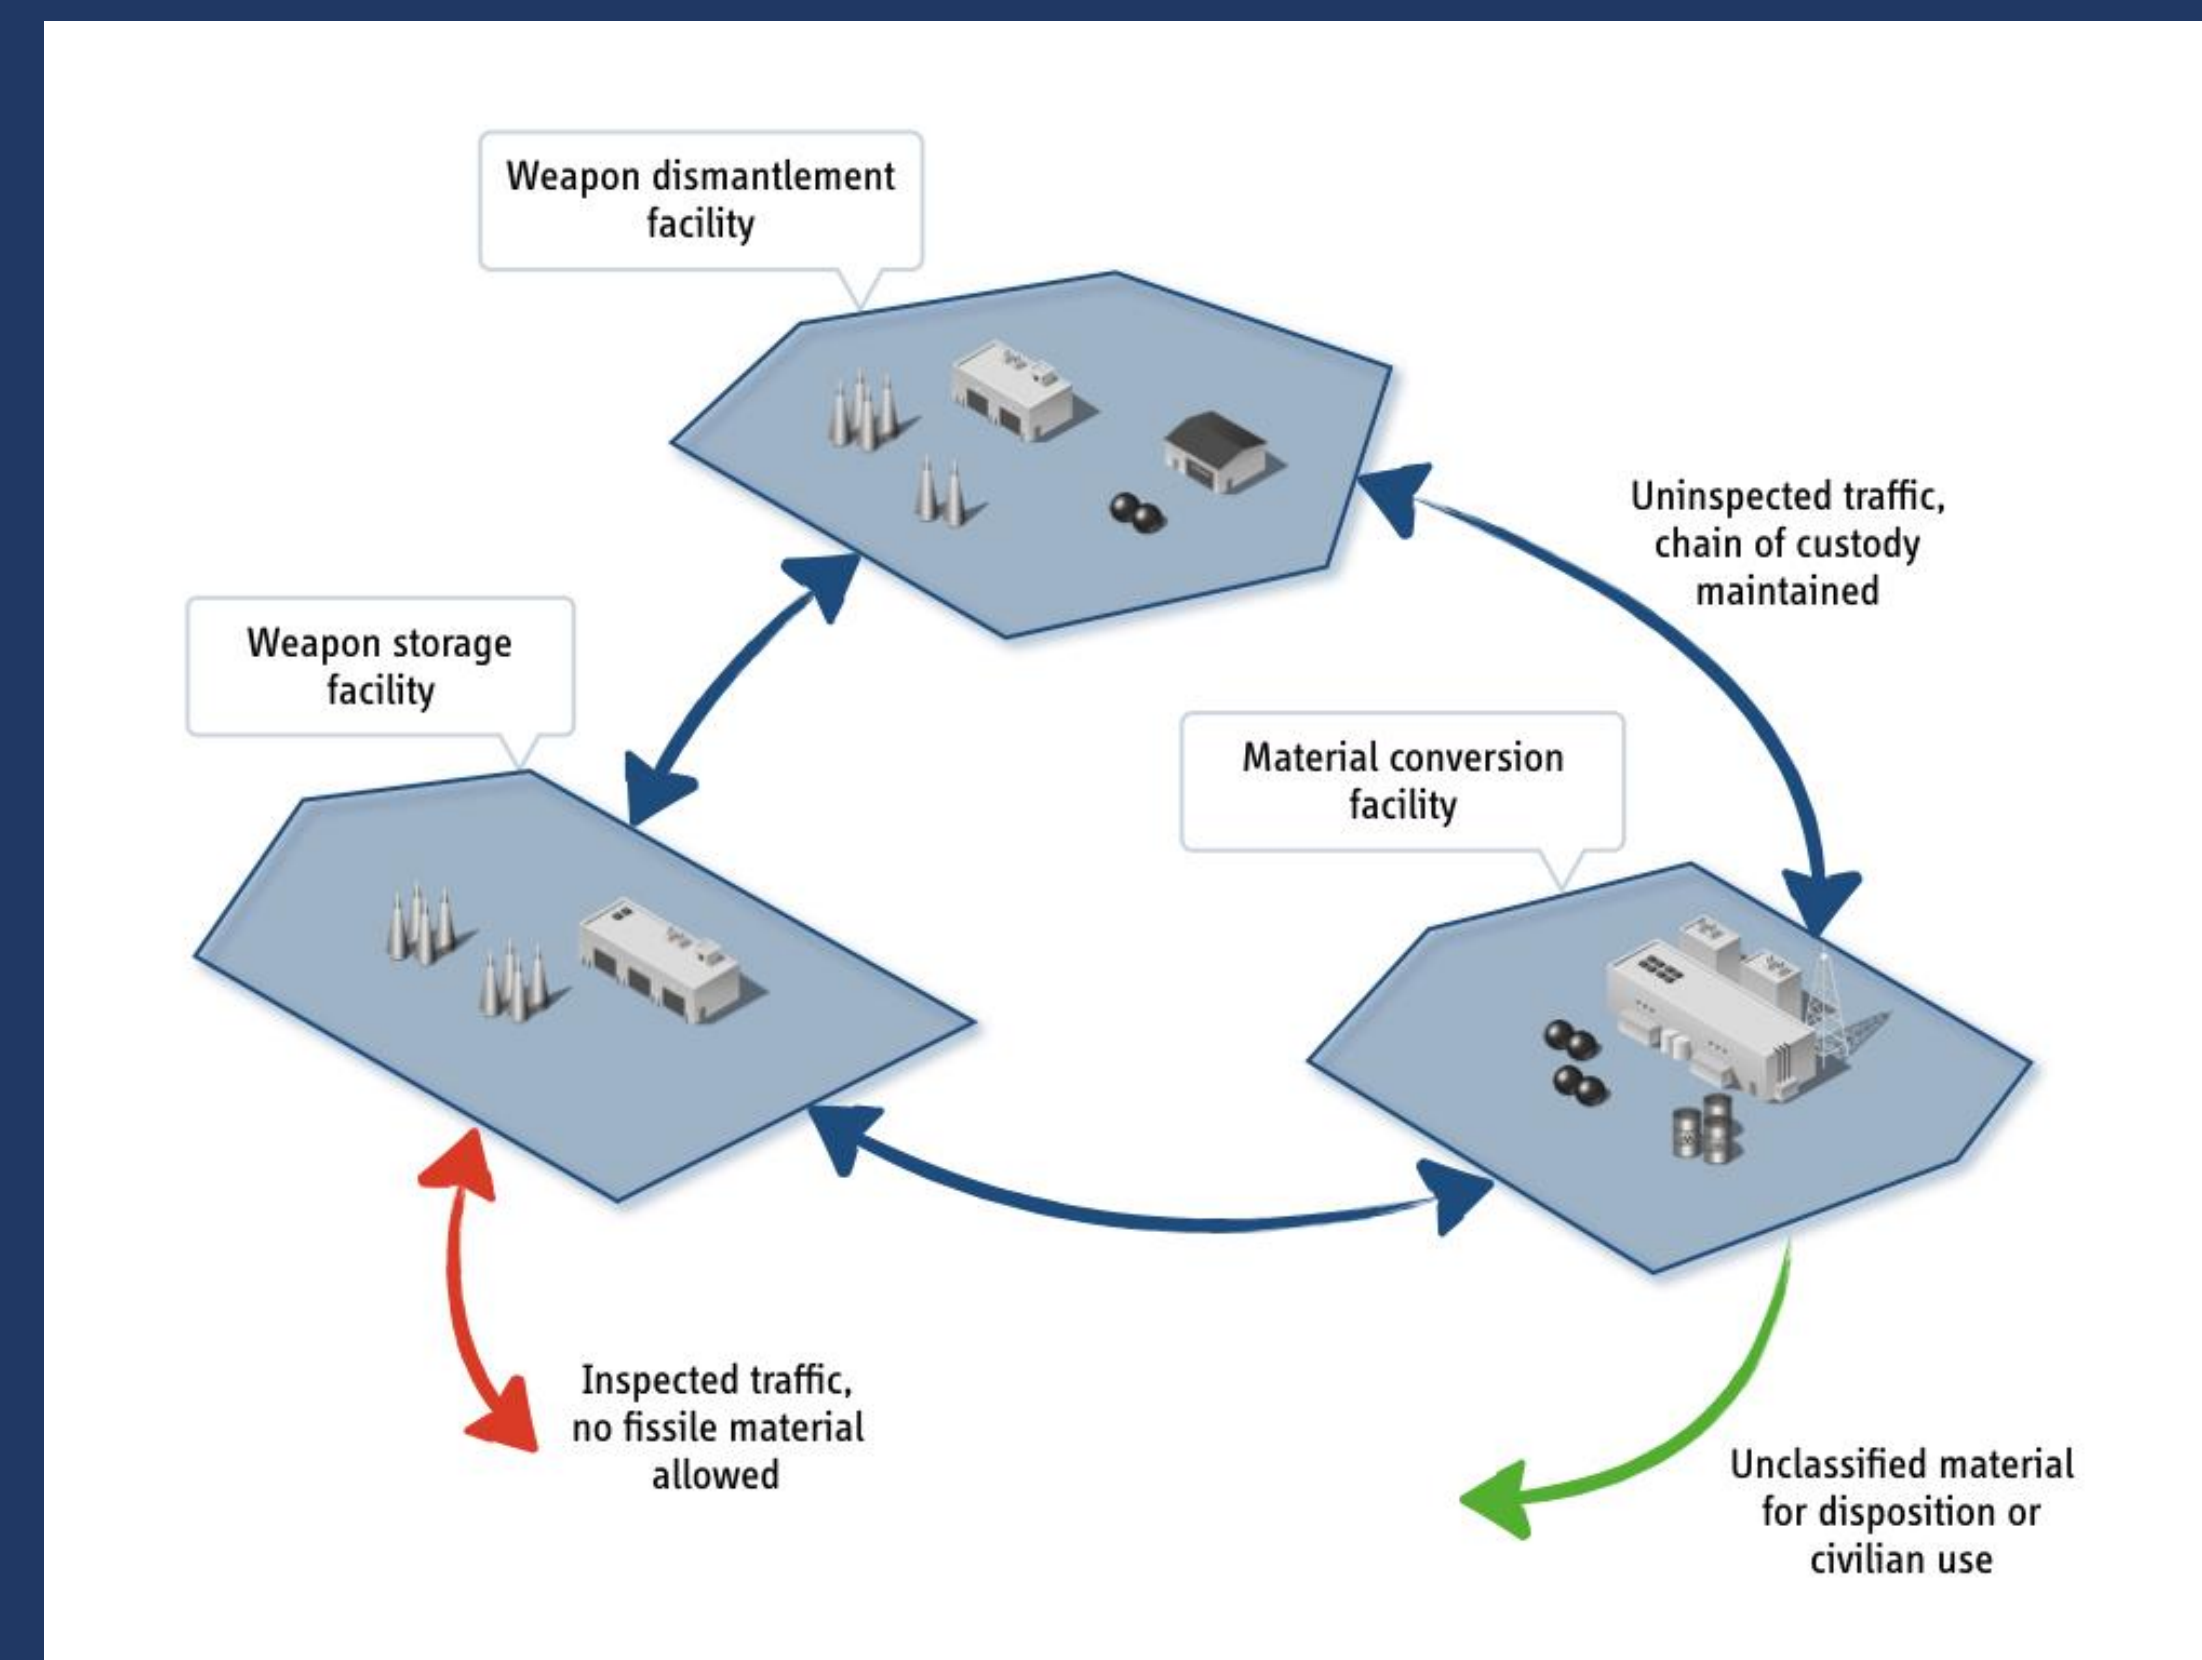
Weapon dismantlement facility

Uninspected traffic, chain of custody maintained

Weapon storage facility

Material conversion facility

Inspected traffic, no fissile material allowed

Unclassified material for disposition or civilian use